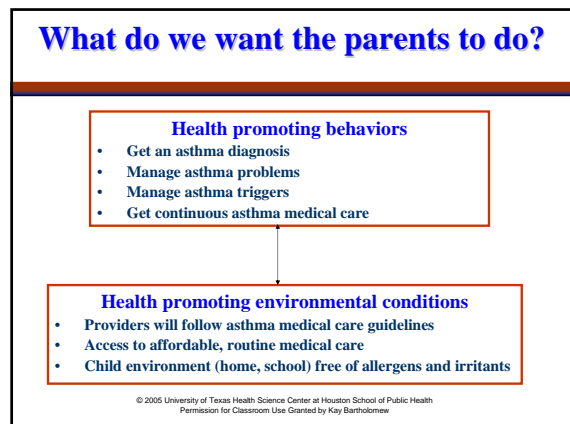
What do we want the parents to do?

Health promoting behaviors

- Get an asthma diagnosis
- Manage asthma problems
- Manage asthma triggers
- Get continuous asthma medical care

Health promoting environmental conditions

- Providers will follow asthma medical care guidelines
- Access to affordable, routine medical care
- Child environment (home, school) free of allergens and irritants

© 2005 University of Texas Health Science Center at Houston School of Public Health
Permission for Classroom Use Granted by Kay Bartholomew